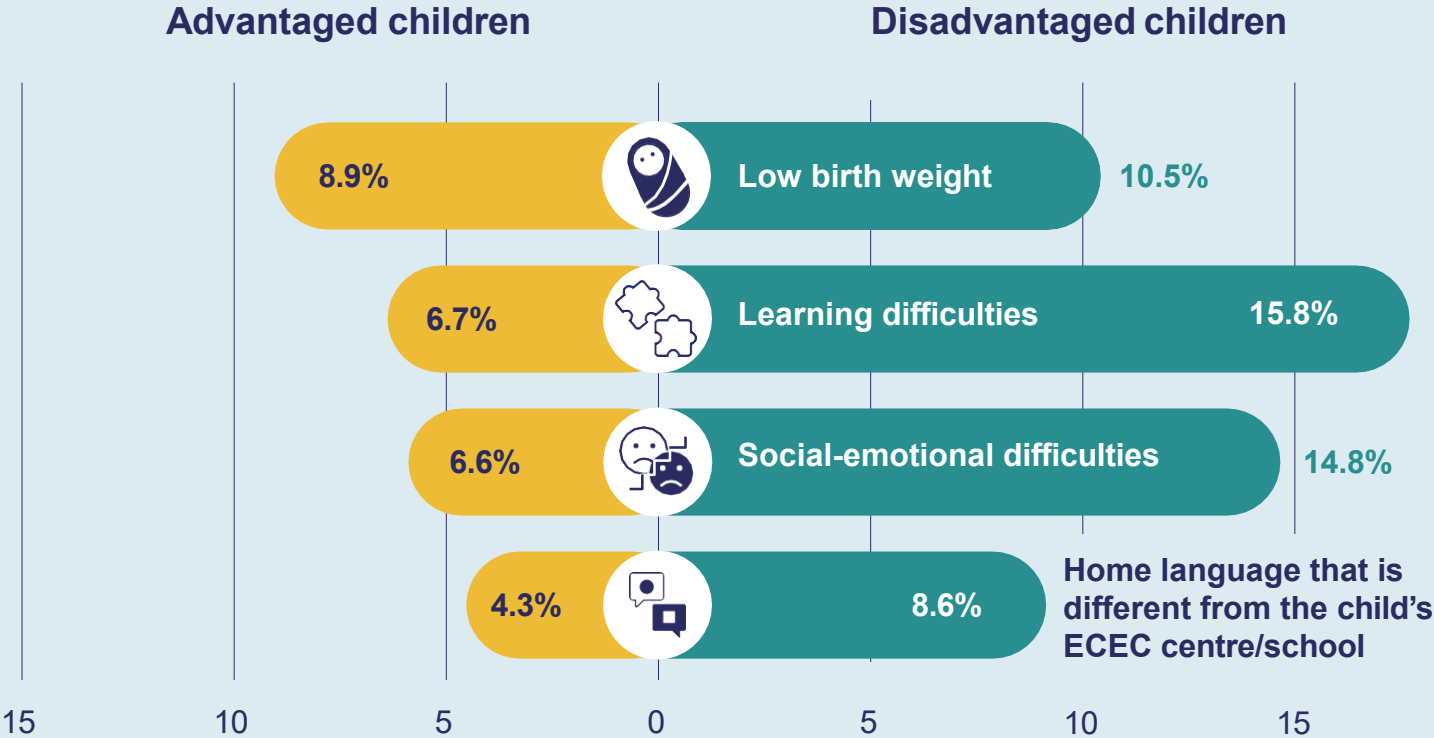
Advantaged children

Disadvantaged children

8.9%

Low birth weight

10.5%

6.7%

Learning difficulties

15.8%

6.6%

Social-emotional difficulties

14.8%

4.3%

8.6%

Home language that is different from the child's ECEC centre/school

15 10 5 0 5 10 15